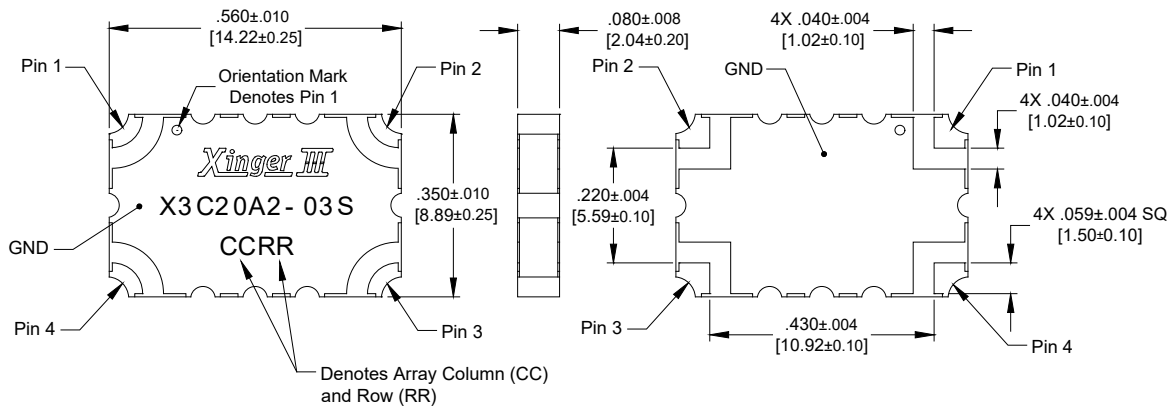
.560±.010
[14.22±0.25]

Pin 1

Orientation Mark
Denotes Pin 1

Pin 2

Xinger III

X3C20A2-03S

.350±.010
[8.89±0.25]

GND

CCRR

Pin 4

Pin 3

Denotes Array Column (CC)
and Row (RR)

.080±.008
[2.04±0.20]

4X .040±.004
[1.02±0.10]

Pin 2

GND

Pin 1

4X .040±.004
[1.02±0.10]

.220±.004
[5.59±0.10]

4X .059±.004 SQ
[1.50±0.10]

Pin 3

.430±.004
[10.92±0.10]

Pin 4